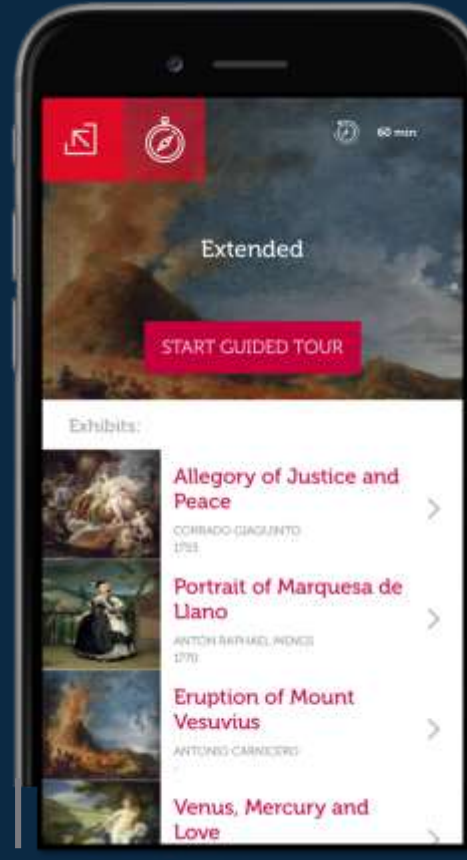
60 min

Extended

START GUIDED TOUR

Exhibits:

Allegory of Justice and Peace

CORRADO GIAQUINTO

1753

Portrait of Marquesa de Llano

ANTON RAPHAEL MENGS

1770

Eruption of Mount Vesuvius

ANTONIO CARNICERO

Venus, Mercury and Love